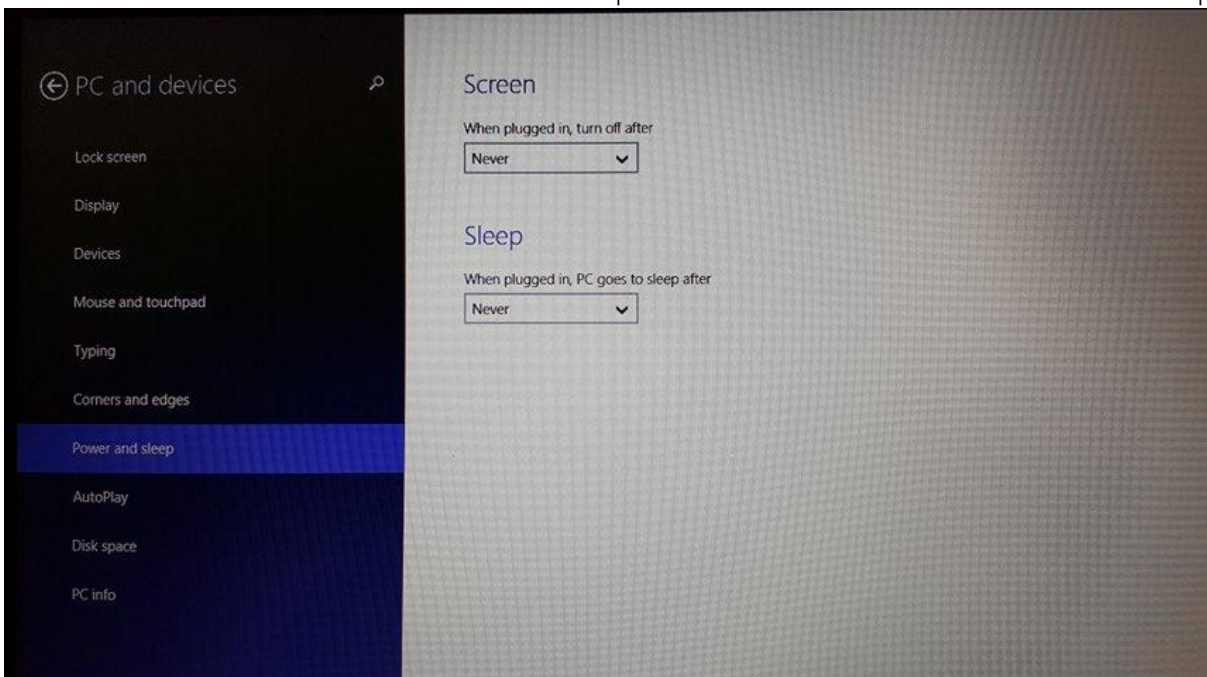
PC and devices

Lock screen

Display

Devices

Mouse and touchpad

Typing

Corners and edges

Power and sleep

AutoPlay

Disk space

PC info

Screen

When plugged in, turn off after

Never

Sleep

When plugged in, PC goes to sleep after

Never